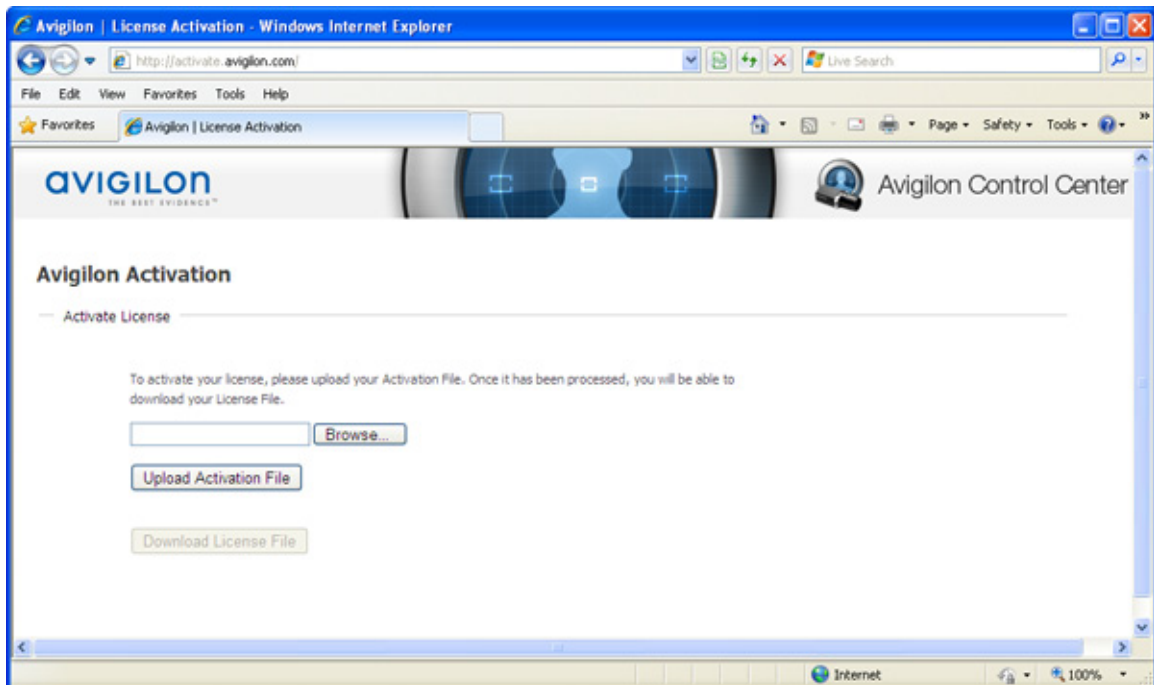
Avigilon | License Activation - Windows Internet Explorer

http://activate.avigilon.com/

Live Search

File Edit View Favorites Tools Help

Favorites

Avigilon | License Activation

Page ▾ Safety ▾ Tools ▾

avigilon
THE BEST EVIDENCE™

Avigilon Control Center

Avigilon Activation

Activate License

To activate your license, please upload your Activation File. Once it has been processed, you will be able to download your License File.

Browse...

Upload Activation File

Download License File

Internet

100%